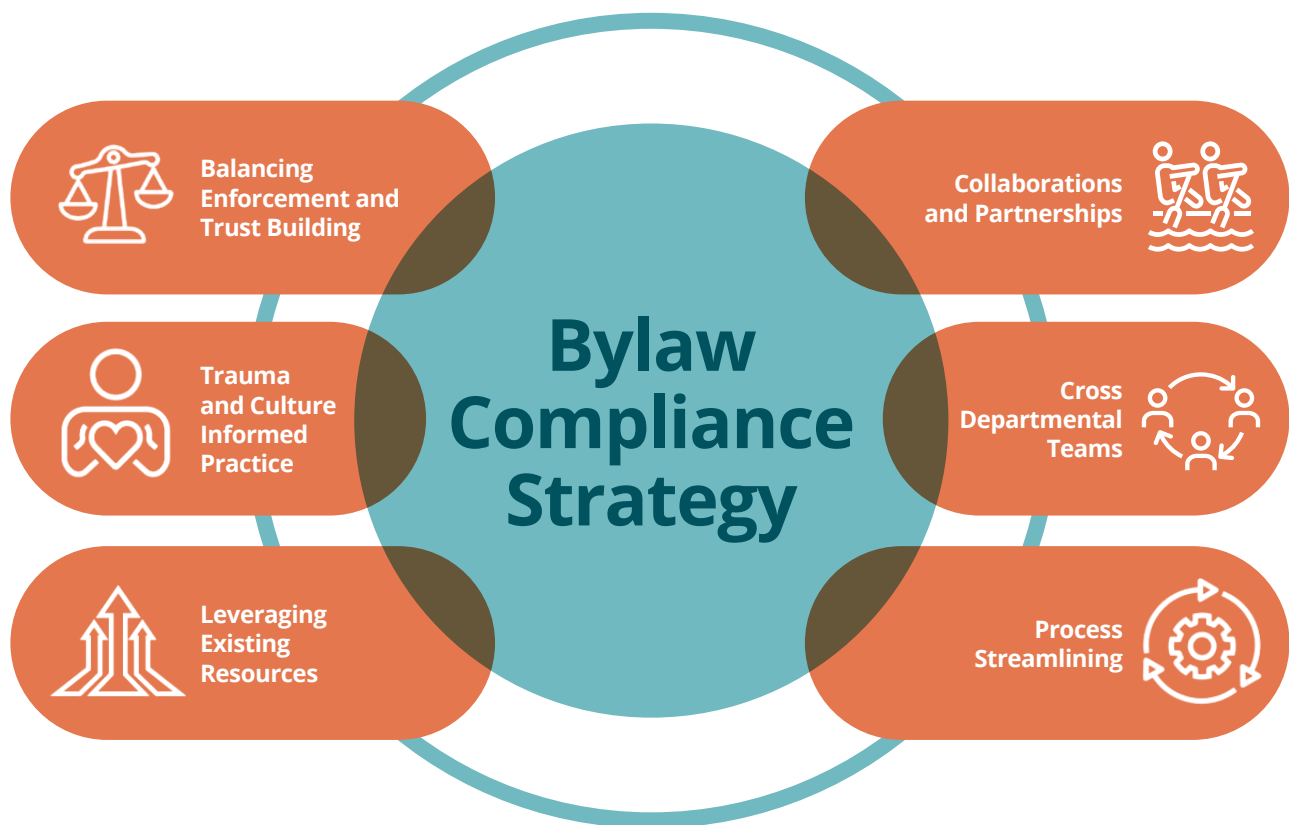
Bylaw Compliance Strategy

Balancing Enforcement and Trust Building

Trauma and Culture Informed Practice

Leveraging Existing Resources

Collaborations and Partnerships

Cross Departmental Teams

Process Streamlining